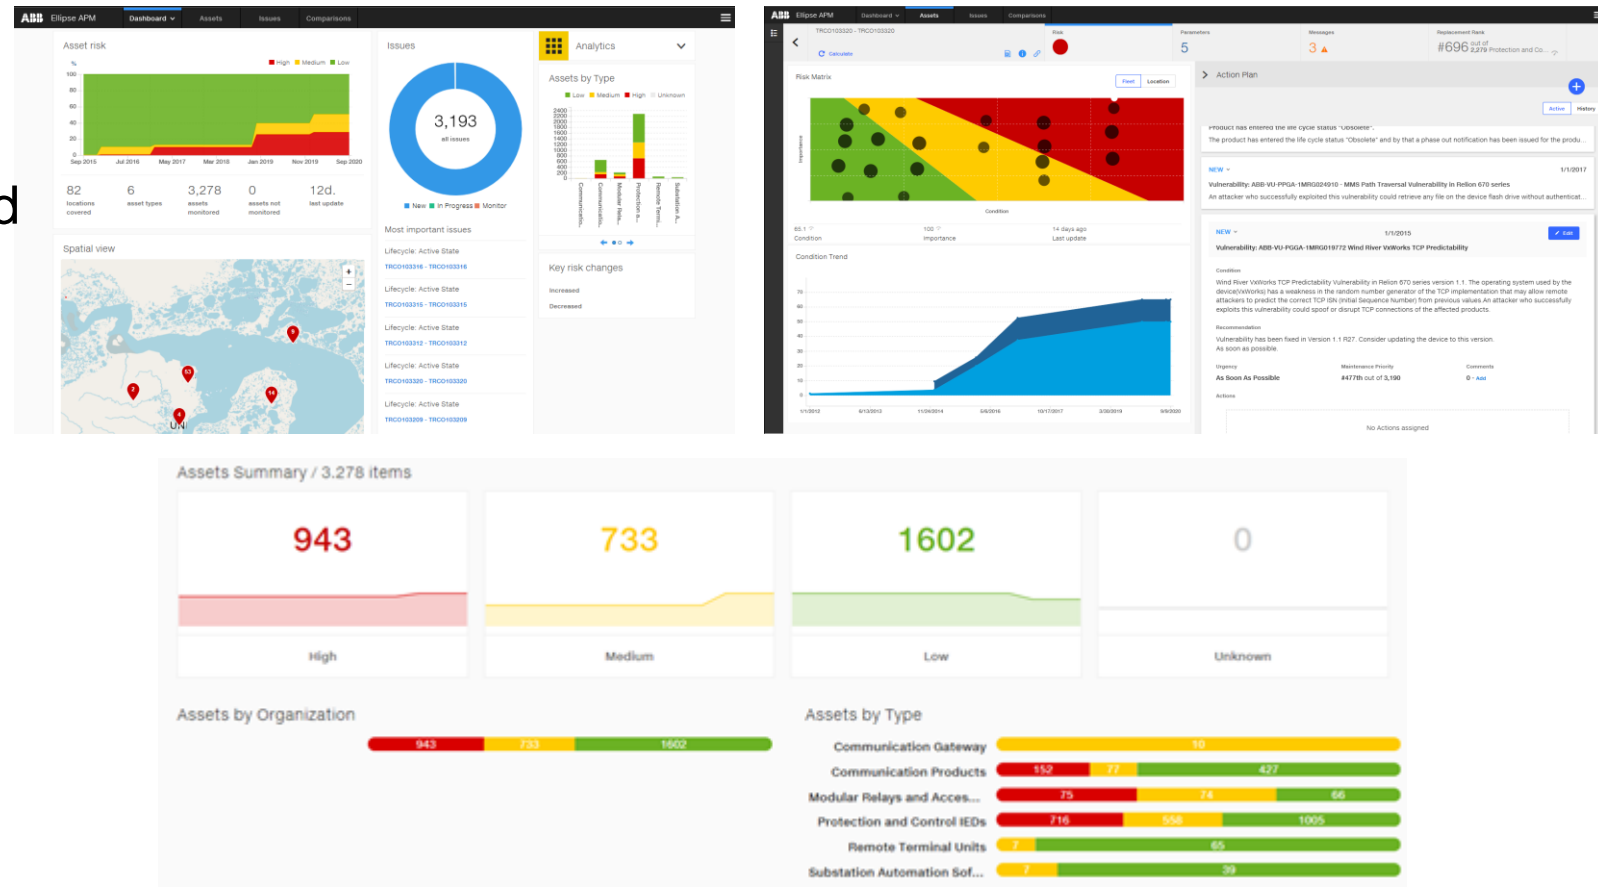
d

ABB Ellipse APM Dashboard Assets Issues Comparisons

Asset risk

High Medium Low

%
100
80
60
40
20
0

Sep 2015 Jul 2016 May 2017 Mar 2018 Jan 2019 Nov 2019 Sep 2020

82 locations covered
6 asset types
3,278 assets monitored
0 assets not monitored
12d. last update

Spatial view

Issues

3,193
all issues

New In Progress Monitor

Most important issues

Lifecycle: Active State
TRCO103316 - TRCO103316
Lifecycle: Active State
TRCO103315 - TRCO103315
Lifecycle: Active State
TRCO103312 - TRCO103312
Lifecycle: Active State
TRCO103320 - TRCO103320
Lifecycle: Active State
TRCO103209 - TRCO103209

Analytics

Assets by Type

Low Medium High Unknown

2400 2200 2000 1800 1600 1400 1200 1000 800 600 400 200 0

Communication... Communicatio... Modular Relay... Protection a... Remote Termi... Substation A...

Key risk changes

Increased
Decreased

ABB Ellipse APM Dashboard Assets Issues Comparisons

TRCO103320 - TRCO103320
Calculate

Risk
Parameters 5
Messages 3
Replacement Rank #696 out of 2,279 Protection and Co...

Risk Matrix
Fleet Location
Importance
Condition

65.1 Condition
100 Importance
14 days ago Last update

Condition Trend

70 60 50 40 30 20 10 0

1/1/2012 8/13/2012 11/04/2014 6/6/2016 10/17/2017 3/20/2019 9/9/2020

Action Plan

Active History

Product has entered the life cycle status "Obsolete".
The product has entered the life cycle status "Obsolete" and by that a phase out notification has been issued for the produ...

NEW 1/1/2017
Vulnerability: ABB-VU-PPGA-1MRG024910 - MMS Path Traversal Vulnerability in Relion 670 series
An attacker who successfully exploited this vulnerability could retrieve any file on the device flash drive without authenticat...

NEW 1/1/2015 Edit
Vulnerability: ABB-VU-PGGA-1MRG019772 Wind River VxWorks TCP Predictability

Condition
Wind River VxWorks TCP Predictability Vulnerability in Relion 670 series version 1.1. The operating system used by the device(VxWorks) has a weakness in the random number generator of the TCP implementation that may allow remote attackers to predict the correct TCP ISN (initial Sequence Number) from previous values An attacker who successfully exploits this vulnerability could spoof or disrupt TCP connections of the affected products.

Recommendation
Vulnerability has been fixed in Version 1.1 R27. Consider updating the device to this version. As soon as possible.

Urgency As Soon As Possible
Maintenance Priority #477th out of 3,190
Comments 0 - Add

Actions
No Actions assigned

Assets Summary / 3.278 items

| 943 | 733 | 1602 | 0 |
|---|---|---|---|
| High | Medium | Low | Unknown |

Assets by Organization

943 733 1602

Assets by Type

Communication Gateway 10
Communication Products 152 77 427
Modular Relays and Acces... 75 74 66
Protection and Control IEDs 716 556 1005
Remote Terminal Units 7 65
Substation Automation Sof... 7 39